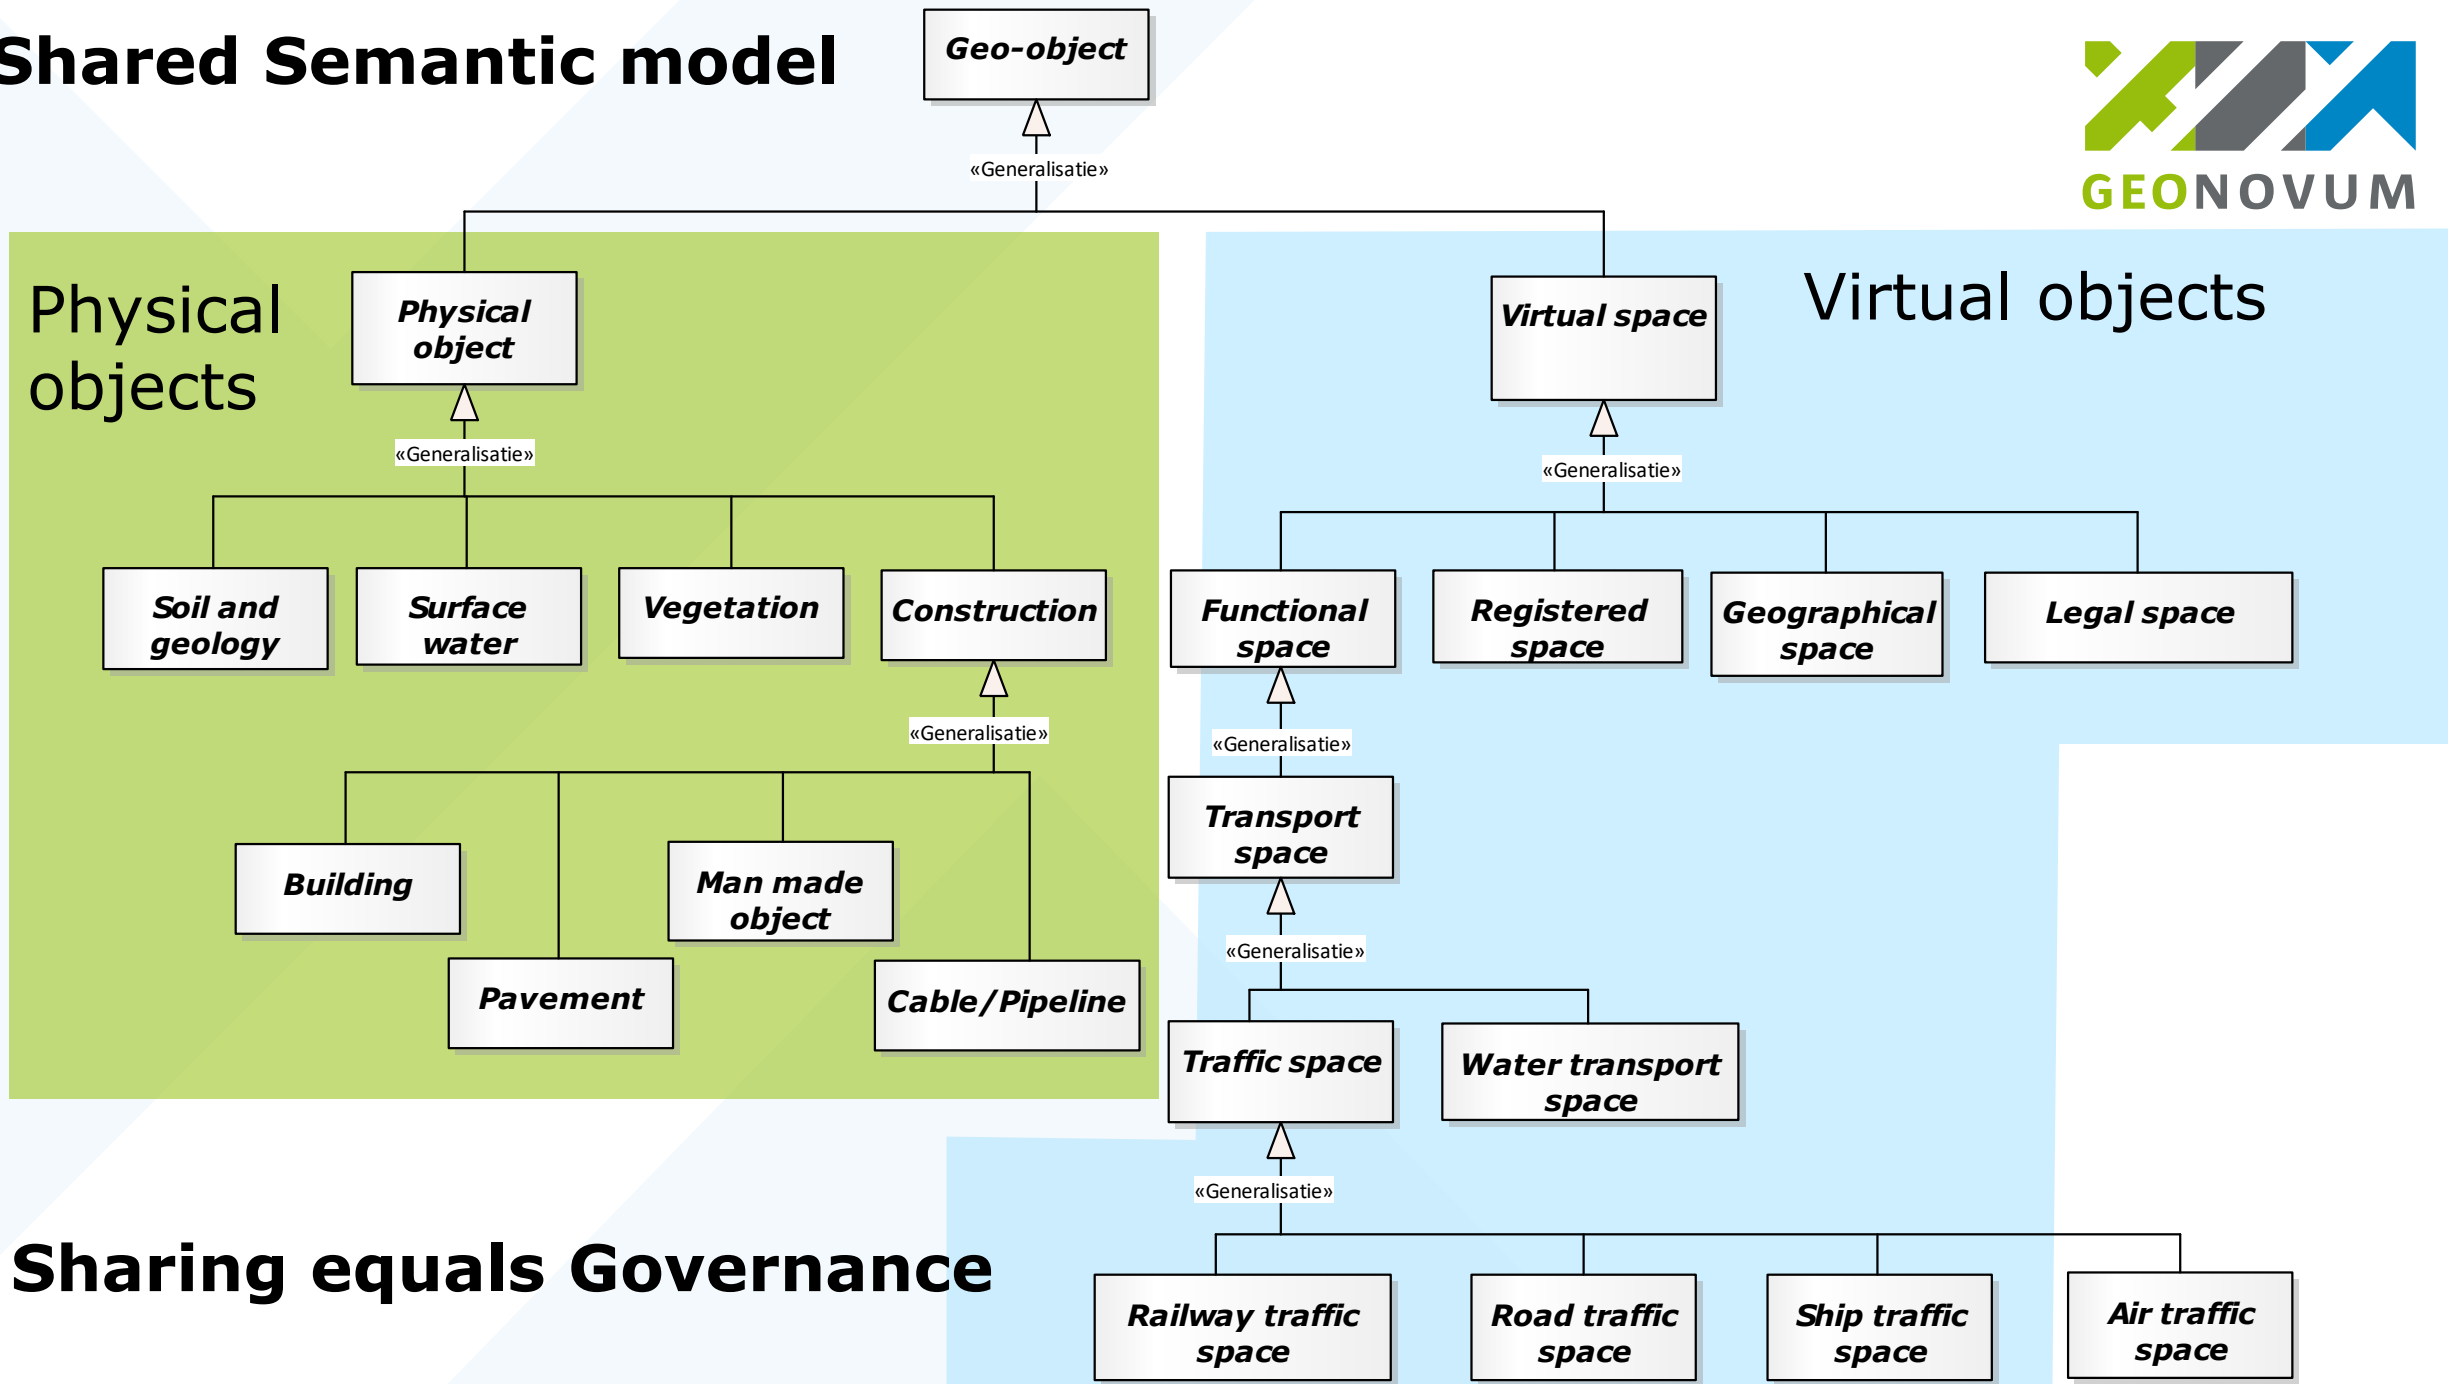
Shared Semantic model

Geo-object

«Generalisatie»

GEONOVUM

Physical objects

Physical object

«Generalisatie»

Soil and geology

Surface water

Vegetation

Construction

«Generalisatie»

Building

Man made object

Pavement

Cable/Pipeline

Virtual space

Virtual objects

«Generalisatie»

Functional space

Registered space

Geographical space

Legal space

«Generalisatie»

Transport space

«Generalisatie»

Traffic space

Water transport space

«Generalisatie»

Sharing equals Governance

Railway traffic space

Road traffic space

Ship traffic space

Air traffic space